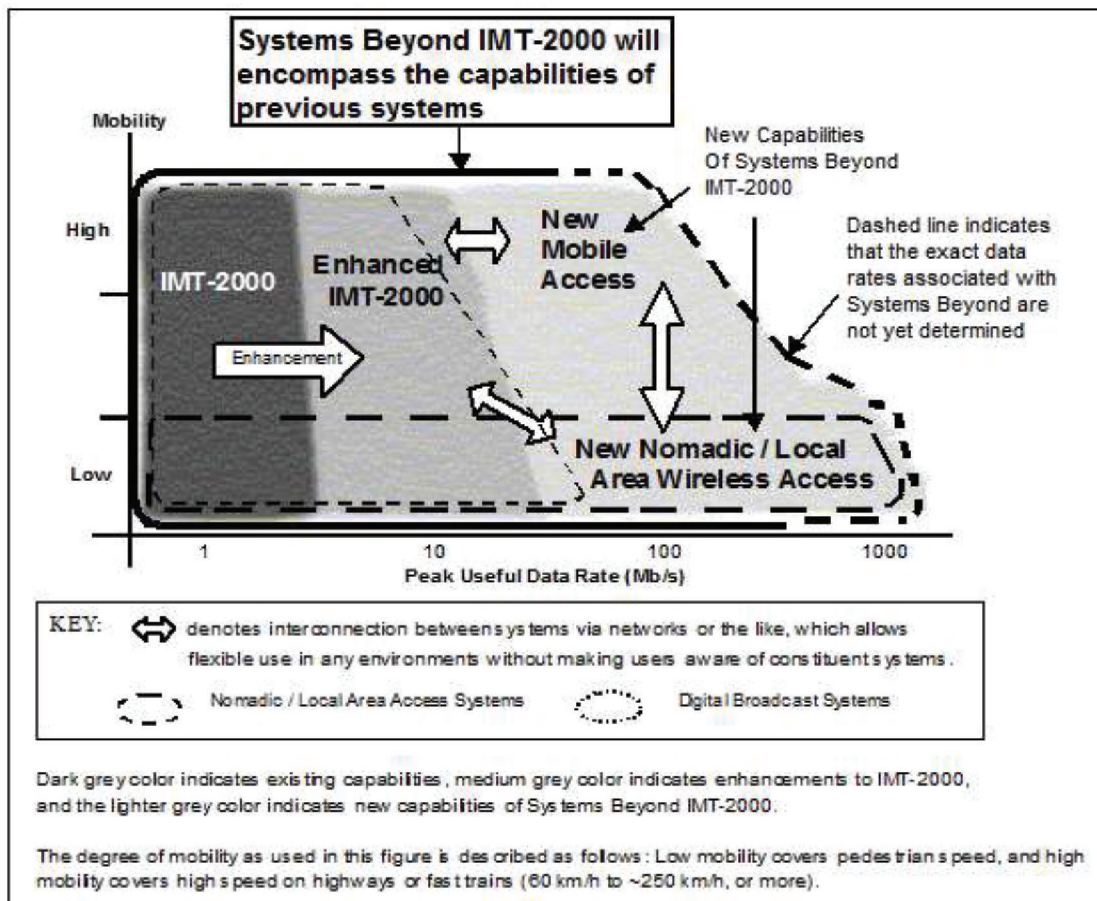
Systems Beyond IMT-2000 will encompass the capabilities of previous systems

Mobility

High

Low

IMT-2000

Enhanced IMT-2000

Enhancement

New Mobile Access

New Capabilities Of Systems Beyond IMT-2000

Dashed line indicates that the exact data rates associated with Systems Beyond are not yet determined

New Nomadic / Local Area Wireless Access

1

10

100

1000

Peak Useful Data Rate (Mb/s)

KEY: denotes interconnection between systems via networks or the like, which allows flexible use in any environments without making users aware of constituent systems.

Nomadic / Local Area Access Systems

Digital Broadcast Systems

Dark grey color indicates existing capabilities, medium grey color indicates enhancements to IMT-2000, and the lighter grey color indicates new capabilities of Systems Beyond IMT-2000.

The degree of mobility as used in this figure is described as follows: Low mobility covers pedestrian speed, and high mobility covers high speed on highways or fast trains (60 km/h to ~250 km/h, or more).